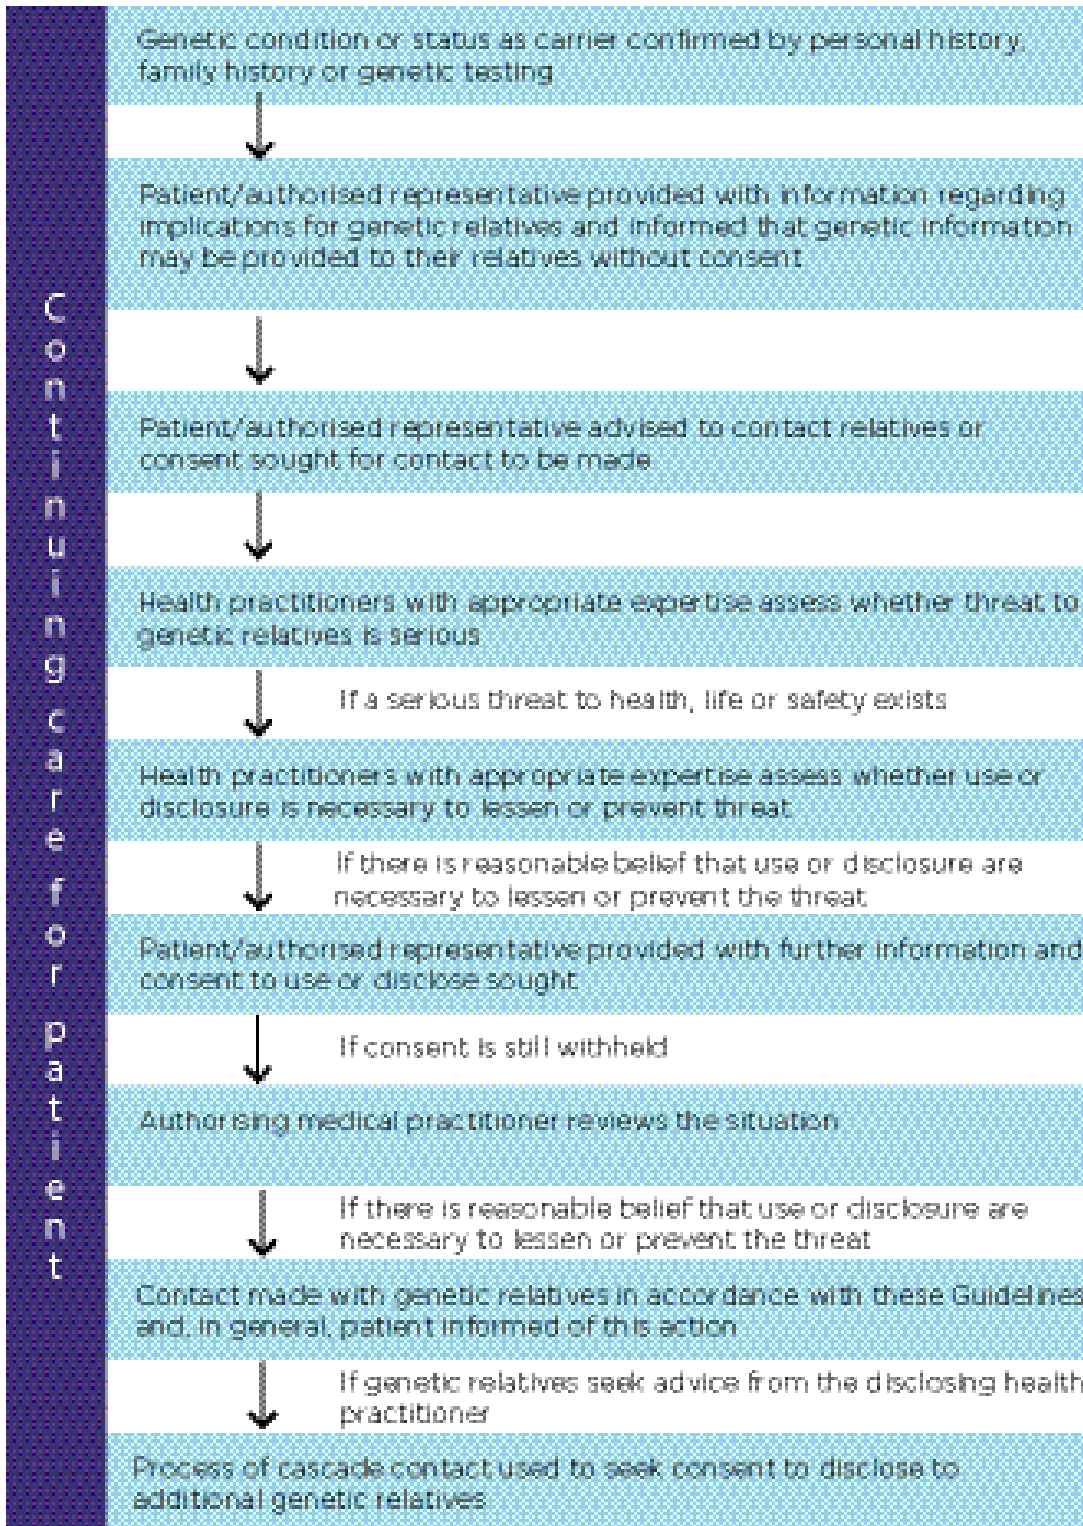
Continuing care for patient

Genetic condition or status as carrier confirmed by personal history, family history or genetic testing

Patient/authorised representative provided with information regarding implications for genetic relatives and informed that genetic information may be provided to their relatives without consent

Patient/authorised representative advised to contact relatives or consent sought for contact to be made

Health practitioners with appropriate expertise assess whether threat to genetic relatives is serious

If a serious threat to health, life or safety exists

Health practitioners with appropriate expertise assess whether use or disclosure is necessary to lessen or prevent threat

If there is reasonable belief that use or disclosure are necessary to lessen or prevent the threat

Patient/authorised representative provided with further information and consent to use or disclose sought

If consent is still withheld

Authorising medical practitioner reviews the situation

If there is reasonable belief that use or disclosure are necessary to lessen or prevent the threat

Contact made with genetic relatives in accordance with these Guidelines and, in general, patient informed of this action

If genetic relatives seek advice from the disclosing health practitioner

Process of cascade contact used to seek consent to disclose to additional genetic relatives